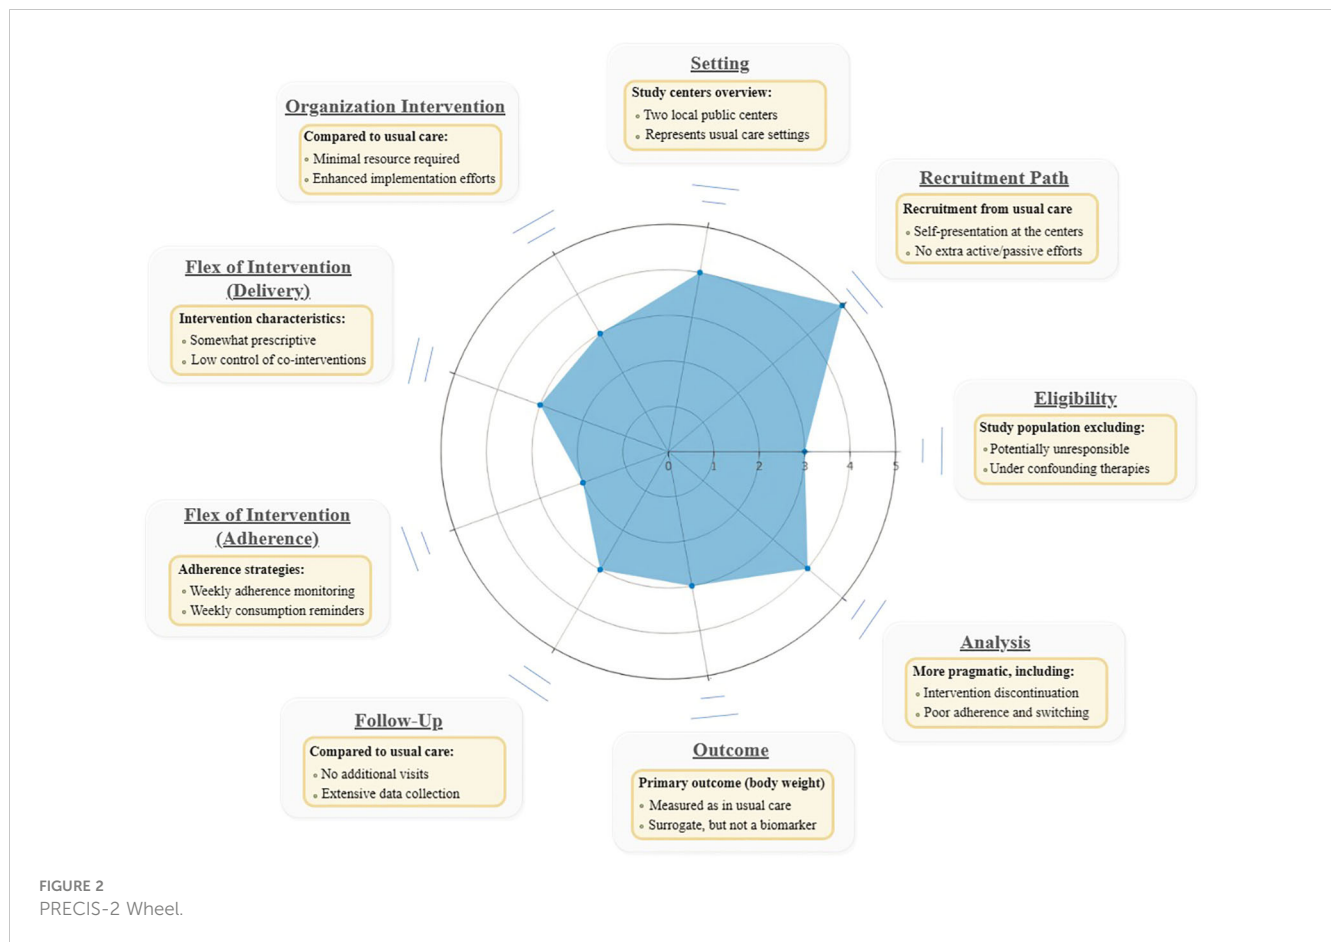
Setting

Study centers overview:
- Two local public centers
- Represents usual care settings

Organization Intervention

Compared to usual care:
- Minimal resource required
- Enhanced implementation efforts

Recruitment Path

Recruitment from usual care
- Self-presentation at the centers
- No extra active/passive efforts

Flex of Intervention (Delivery)

Intervention characteristics:
- Somewhat prescriptive
- Low control of co-interventions

Eligibility

Study population excluding:
- Potentially unresponsible
- Under confounding therapies

0 1 2 3 4 5

Flex of Intervention (Adherence)

Adherence strategies:
- Weekly adherence monitoring
- Weekly consumption reminders

Analysis

More pragmatic, including:
- Intervention discontinuation
- Poor adherence and switching

Follow-Up

Compared to usual care:
- No additional visits
- Extensive data collection

Outcome

Primary outcome (body weight)
- Measured as in usual care
- Surrogate, but not a biomarker

FIGURE 2
PRECIS-2 Wheel.